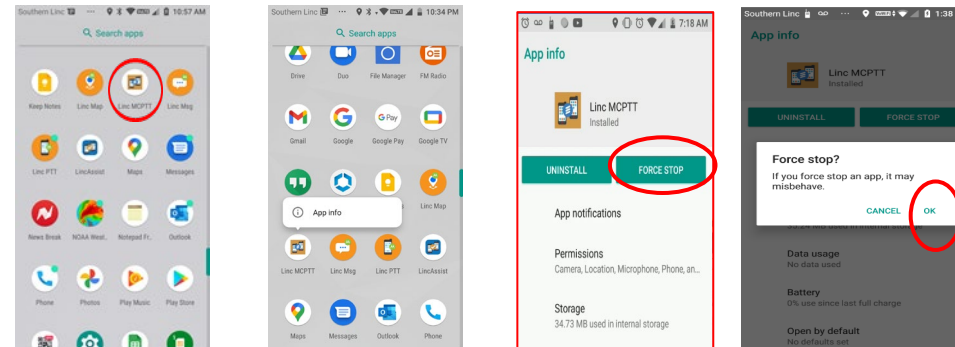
Southern Linc ··· 10:57 AM

Search apps

Keep Notes
Linc Map
Linc MCPTT
Linc Msg
Linc PTT
LincAssist
Maps
Messages
News Break
NOAA Weat..
Notepad Fr..
Outlook
Phone
Photos
Play Music
Play Store

Southern Linc ··· 10:34 PM

Search apps

Drive
Duo
File Manager
FM Radio
Gmail
Google
Google Pay
Google TV
Linc Map
App info
Linc MCPTT
Linc Msg
Linc PTT
LincAssist
Maps
Messages
Outlook
Phone

7:18 AM

App info

Linc MCPTT
Installed

UNINSTALL
FORCE STOP

App notifications

Permissions
Camera, Location, Microphone, Phone, an...

Storage
34.73 MB used in internal storage

Southern Linc 1:38

App info

Linc MCPTT
Installed

UNINSTALL
FORCE STOP

Force stop?
If you force stop an app, it may misbehave.

CANCEL
OK

Data usage
No data used

Battery
0% use since last full charge

Open by default
No defaults set